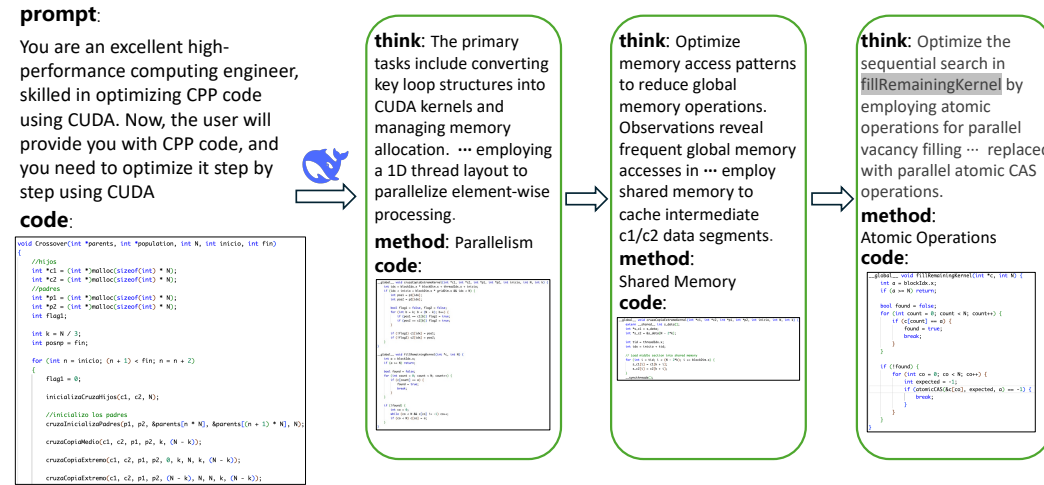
**prompt**:

You are an excellent high-performance computing engineer, skilled in optimizing CPP code using CUDA. Now, the user will provide you with CPP code, and you need to optimize it step by step using CUDA

**code**:

void Crossover(int *parents, int *population, int N, int inicio, int fin)
{
    //hijos
    int *c1 = (int *)malloc(sizeof(int) * N);
    int *c2 = (int *)malloc(sizeof(int) * N);
    //padres
    int *p1 = (int *)malloc(sizeof(int) * N);
    int *p2 = (int *)malloc(sizeof(int) * N);
    int flag1;

    int k = N / 3;
    int posnp = fin;

    for (int n = inicio; (n + 1) < fin; n = n + 2)
    {
        flag1 = 0;

        inicializaCruzaHijos(c1, c2, N);

        //inicializo los padres
        cruzaInicializaPadres(p1, p2, &parents[n * N], &parents[(n + 1) * N], N);

        cruzaCopiaMedio(c1, c2, p1, p2, k, (N - k));

        cruzaCopiaExtremo(c1, c2, p1, p2, 0, k, N, k, (N - k));

        cruzaCopiaExtremo(c1, c2, p1, p2, (N - k), N, N, k, (N - k));

**think**: The primary tasks include converting key loop structures into CUDA kernels and managing memory allocation. ··· employing a 1D thread layout to parallelize element-wise processing.

**method**: Parallelism

**code**:

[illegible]

**think**: Optimize memory access patterns to reduce global memory operations. Observations reveal frequent global memory accesses in ··· employ shared memory to cache intermediate c1/c2 data segments.

**method**:
Shared Memory

**code**:

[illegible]

**think**: Optimize the sequential search in fillRemainingKernel by employing atomic operations for parallel vacancy filling ··· replaced with parallel atomic CAS operations.

**method**:
Atomic Operations

**code**:

__global__ void fillRemainingKernel(int *c, int N) {
    int a = blockIdx.x;
    if (a >= N) return;

    bool found = false;
    for (int count = 0; count < N; count++) {
        if (c[count] == a) {
            found = true;
            break;
        }
    }

    if (!found) {
        for (int co = 0; co < N; co++) {
            int expected = -1;
            if (atomicCAS(&c[co], expected, a) == -1) {
                break;
            }
        }
    }
}